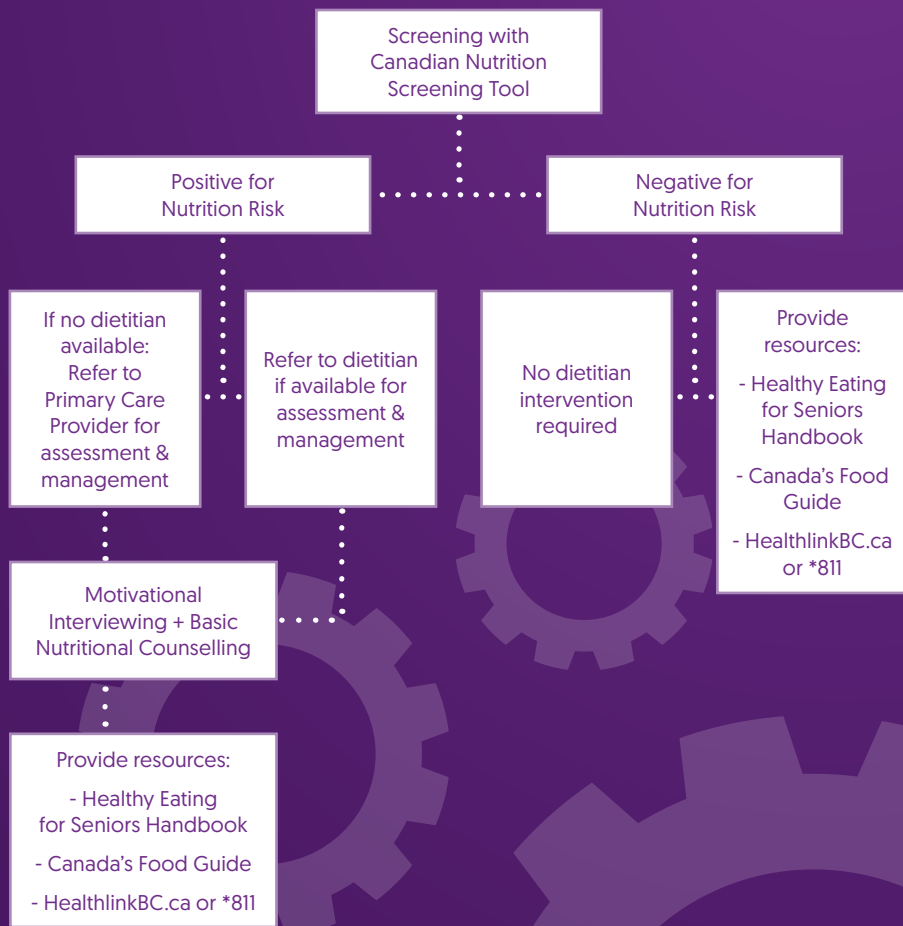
Screening with Canadian Nutrition Screening Tool

Positive for Nutrition Risk

Negative for Nutrition Risk

If no dietitian available: Refer to Primary Care Provider for assessment & management

Refer to dietitian if available for assessment & management

No dietitian intervention required

Provide resources:

- Healthy Eating for Seniors Handbook

- Canada's Food Guide

- HealthlinkBC.ca or *811

Motivational Interviewing + Basic Nutritional Counselling

Provide resources:

- Healthy Eating for Seniors Handbook

- Canada's Food Guide

- HealthlinkBC.ca or *811